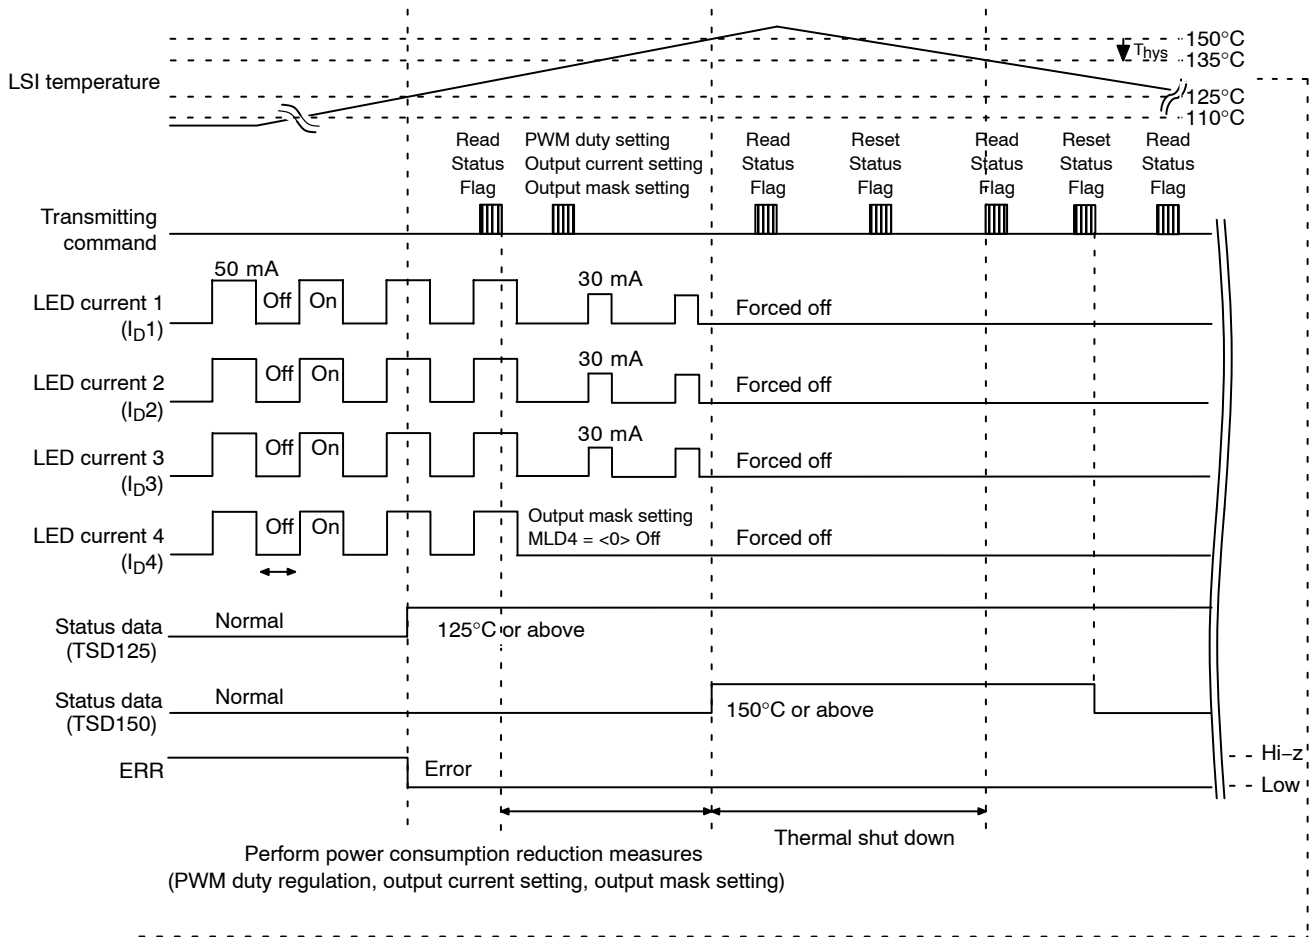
LSI temperature

150°C
$T_{hys}$
135°C
125°C
110°C

Read Status Flag

PWM duty setting
Output current setting
Output mask setting

Read Status Flag

Reset Status Flag

Read Status Flag

Reset Status Flag

Read Status Flag

Transmitting command

50 mA

LED current 1 ($I_D$1)

Off On

30 mA

Forced off

LED current 2 ($I_D$2)

Off On

30 mA

Forced off

LED current 3 ($I_D$3)

Off On

30 mA

Forced off

LED current 4 ($I_D$4)

Off On

Output mask setting
MLD4 = <0> Off

Forced off

Status data (TSD125)

Normal

125°C or above

Status data (TSD150)

Normal

150°C or above

ERR

Error

Hi–z

Low

Thermal shut down

Perform power consumption reduction measures
(PWM duty regulation, output current setting, output mask setting)